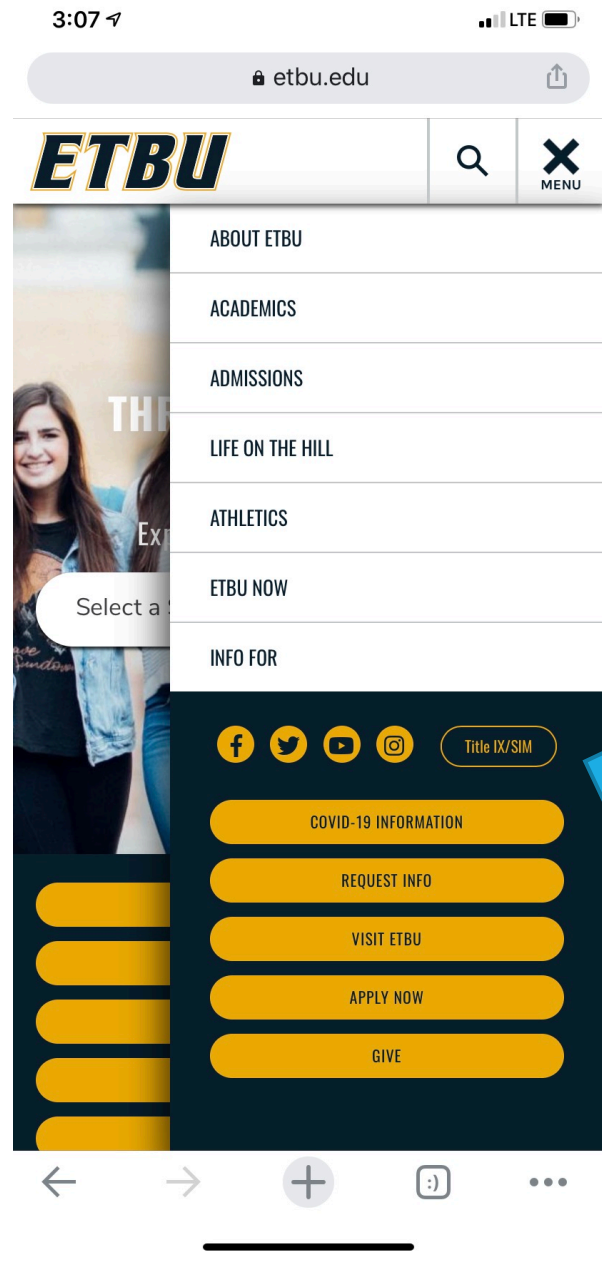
3:07

LTE

etbu.edu

ETBU

MENU

THR

Exp

Select a

ABOUT ETBU

ACADEMICS

ADMISSIONS

LIFE ON THE HILL

ATHLETICS

ETBU NOW

INFO FOR

Title IX/SIM

COVID-19 INFORMATION

REQUEST INFO

VISIT ETBU

APPLY NOW

GIVE

:)